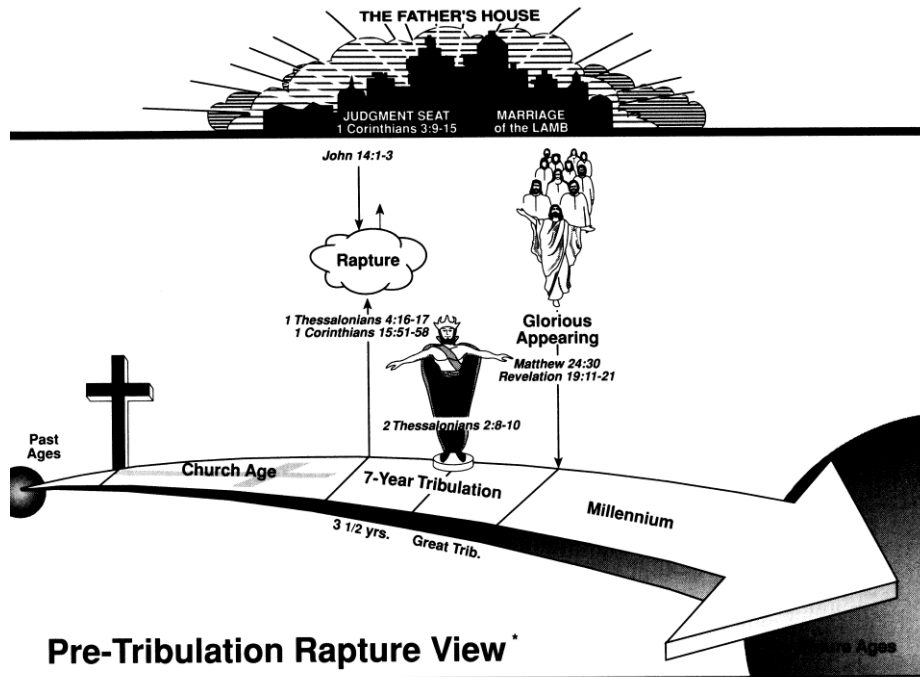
THE FATHER'S HOUSE

JUDGMENT SEAT
1 Corinthians 3:9-15

MARRIAGE
of the LAMB

John 14:1-3

Rapture

1 Thessalonians 4:16-17
1 Corinthians 15:51-58

Glorious Appearing

Matthew 24:30
Revelation 19:11-21

2 Thessalonians 2:8-10

Past Ages

Church Age

7-Year Tribulation

Millennium

3 1/2 yrs.

Great Trib.

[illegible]ure Ages

Pre-Tribulation Rapture View*